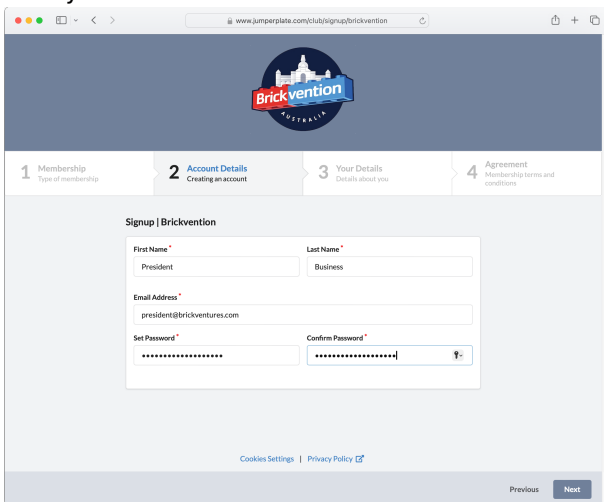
www.jumperplate.com/club/signup/brickvention

Brickvention
AUSTRALIA

1 Membership
Type of membership

2 Account Details
Creating an account

3 Your Details
Details about you

4 Agreement
Membership terms and conditions

Signup | Brickvention

First Name *
President

Last Name *
Business

Email Address *
president@brickventures.com

Set Password *
••••••••••••••••••

Confirm Password *
••••••••••••••••••

Cookies Settings | Privacy Policy

Previous
Next